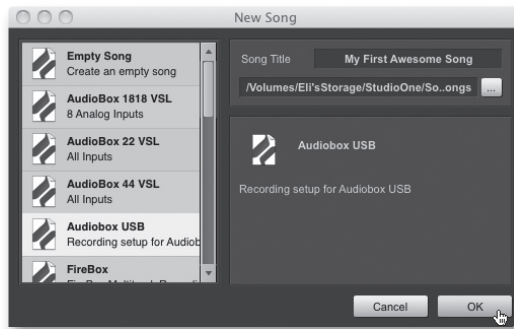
New Song

Empty Song
Create an empty song

AudioBox 1818 VSL
8 Analog Inputs

AudioBox 22 VSL
All Inputs

AudioBox 44 VSL
All Inputs

Audiobox USB
Recording setup for Audiob

FireBox
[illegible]

Song Title
My First Awesome Song

/Volumes/Eli'sStorage/StudioOne/So..ongs
...

Audiobox USB

Recording setup for Audiobox USB

Cancel
OK